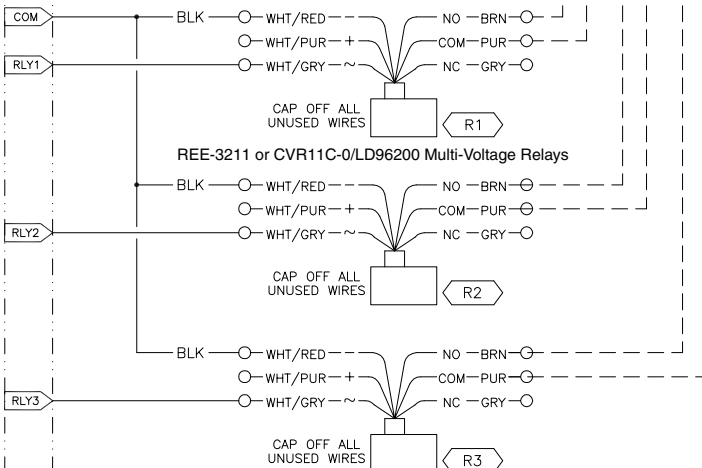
COM
BLK
WHT/RED – –
WHT/PUR – +
WHT/GRY – ~
NO – BRN
COM – PUR
NC – GRY
RLY1
CAP OFF ALL UNUSED WIRES
R1

REE-3211 or CVR11C-0/LD96200 Multi-Voltage Relays

BLK
WHT/RED – –
WHT/PUR – +
WHT/GRY – ~
NO – BRN
COM – PUR
NC – GRY
RLY2
CAP OFF ALL UNUSED WIRES
R2

BLK
WHT/RED – –
WHT/PUR – +
WHT/GRY – ~
NO – BRN
COM – PUR
NC – GRY
RLY3
CAP OFF ALL UNUSED WIRES
R3